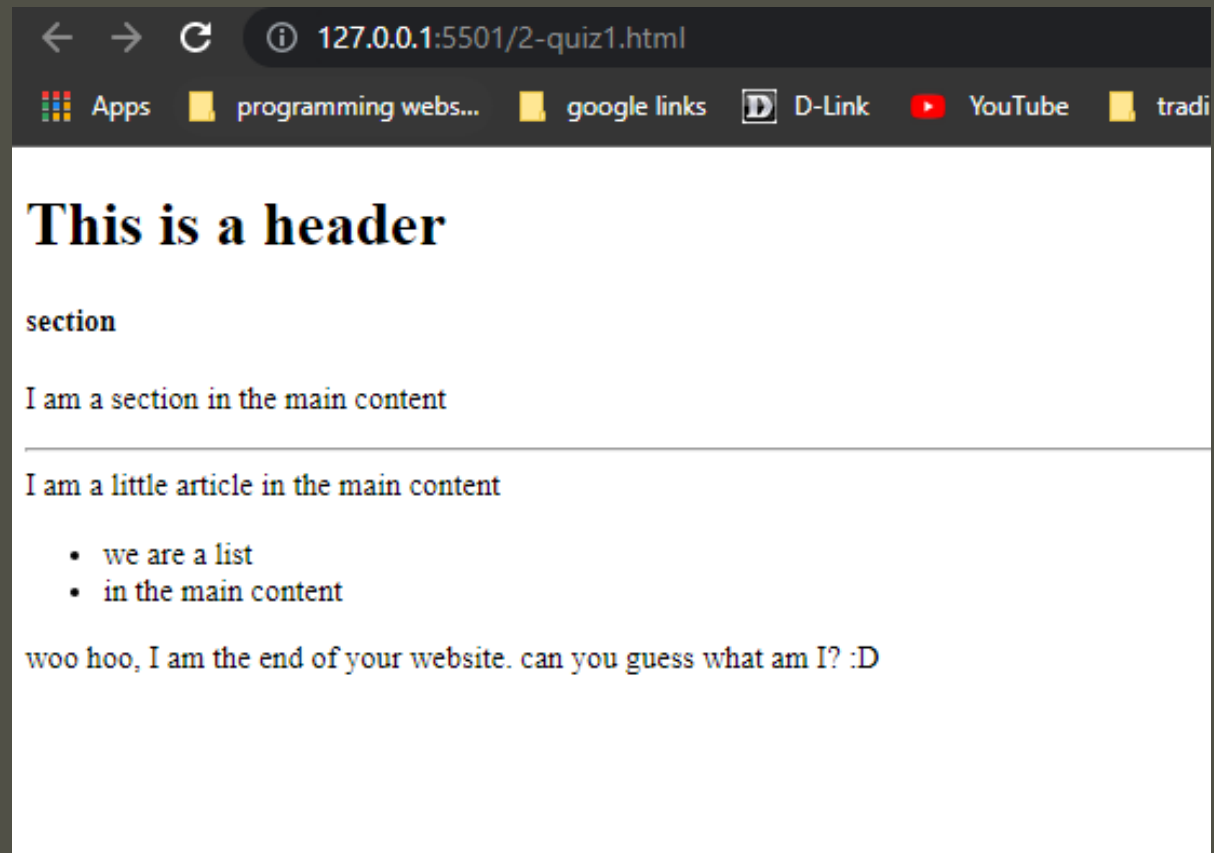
127.0.0.1:5501/2-quiz1.html

Apps programming webs... google links D-Link YouTube tradi

# This is a header

**section**

I am a section in the main content

I am a little article in the main content

- we are a list
- in the main content

woo hoo, I am the end of your website. can you guess what am I? :D